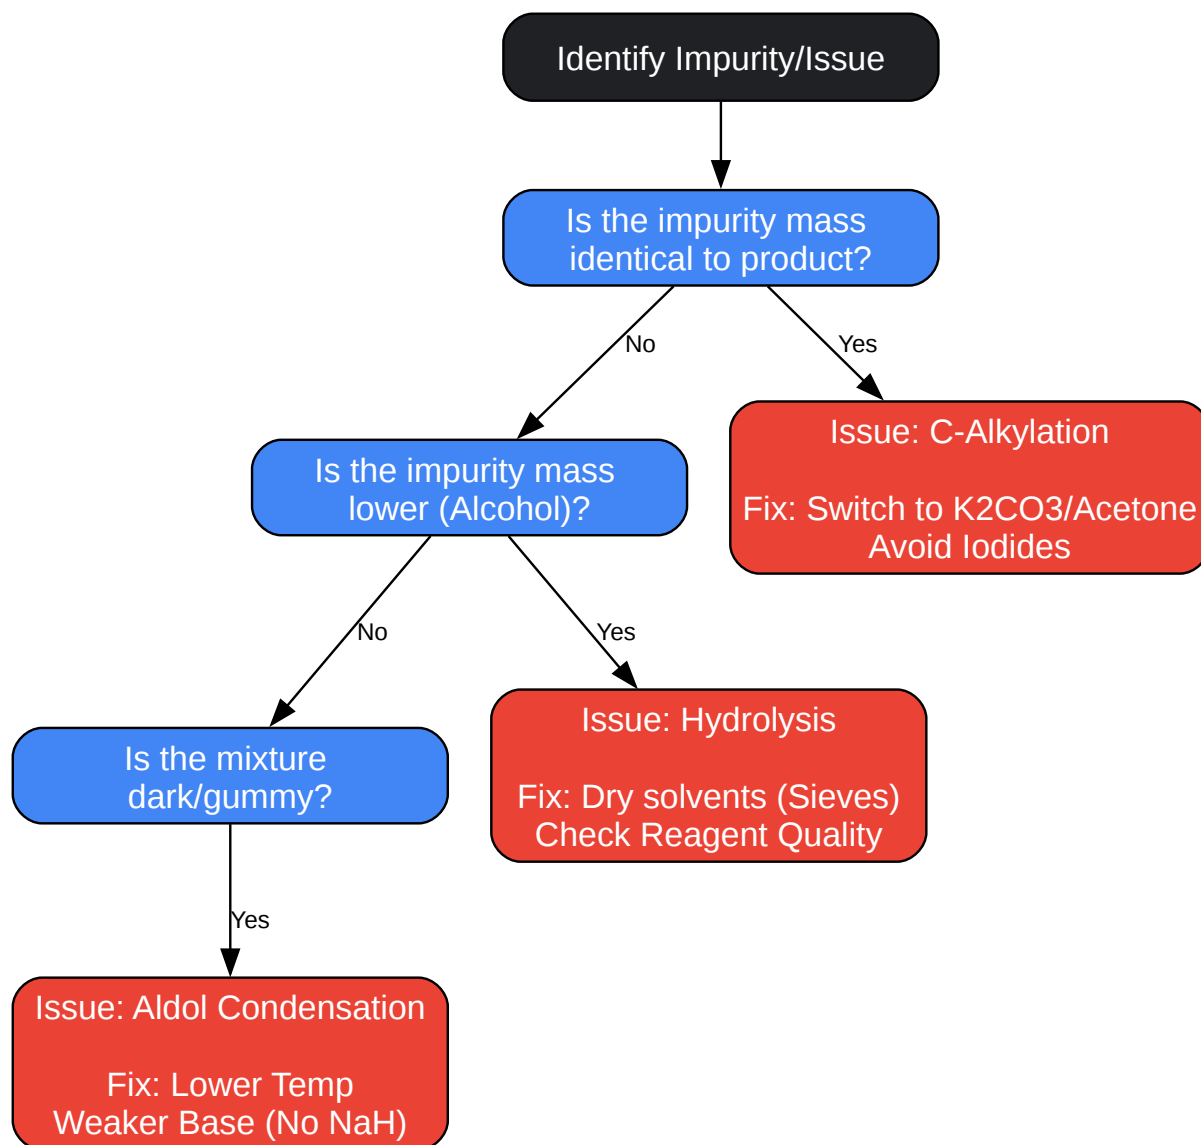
Identify Impurity/Issue

Is the impurity mass identical to product?

No

Yes

Issue: C-Alkylation

Fix: Switch to K2CO3/Acetone
Avoid Iodides

Is the impurity mass lower (Alcohol)?

No

Yes

Issue: Hydrolysis

Fix: Dry solvents (Sieves)
Check Reagent Quality

Is the mixture dark/gummy?

Yes

Issue: Aldol Condensation

Fix: Lower Temp
Weaker Base (No NaH)